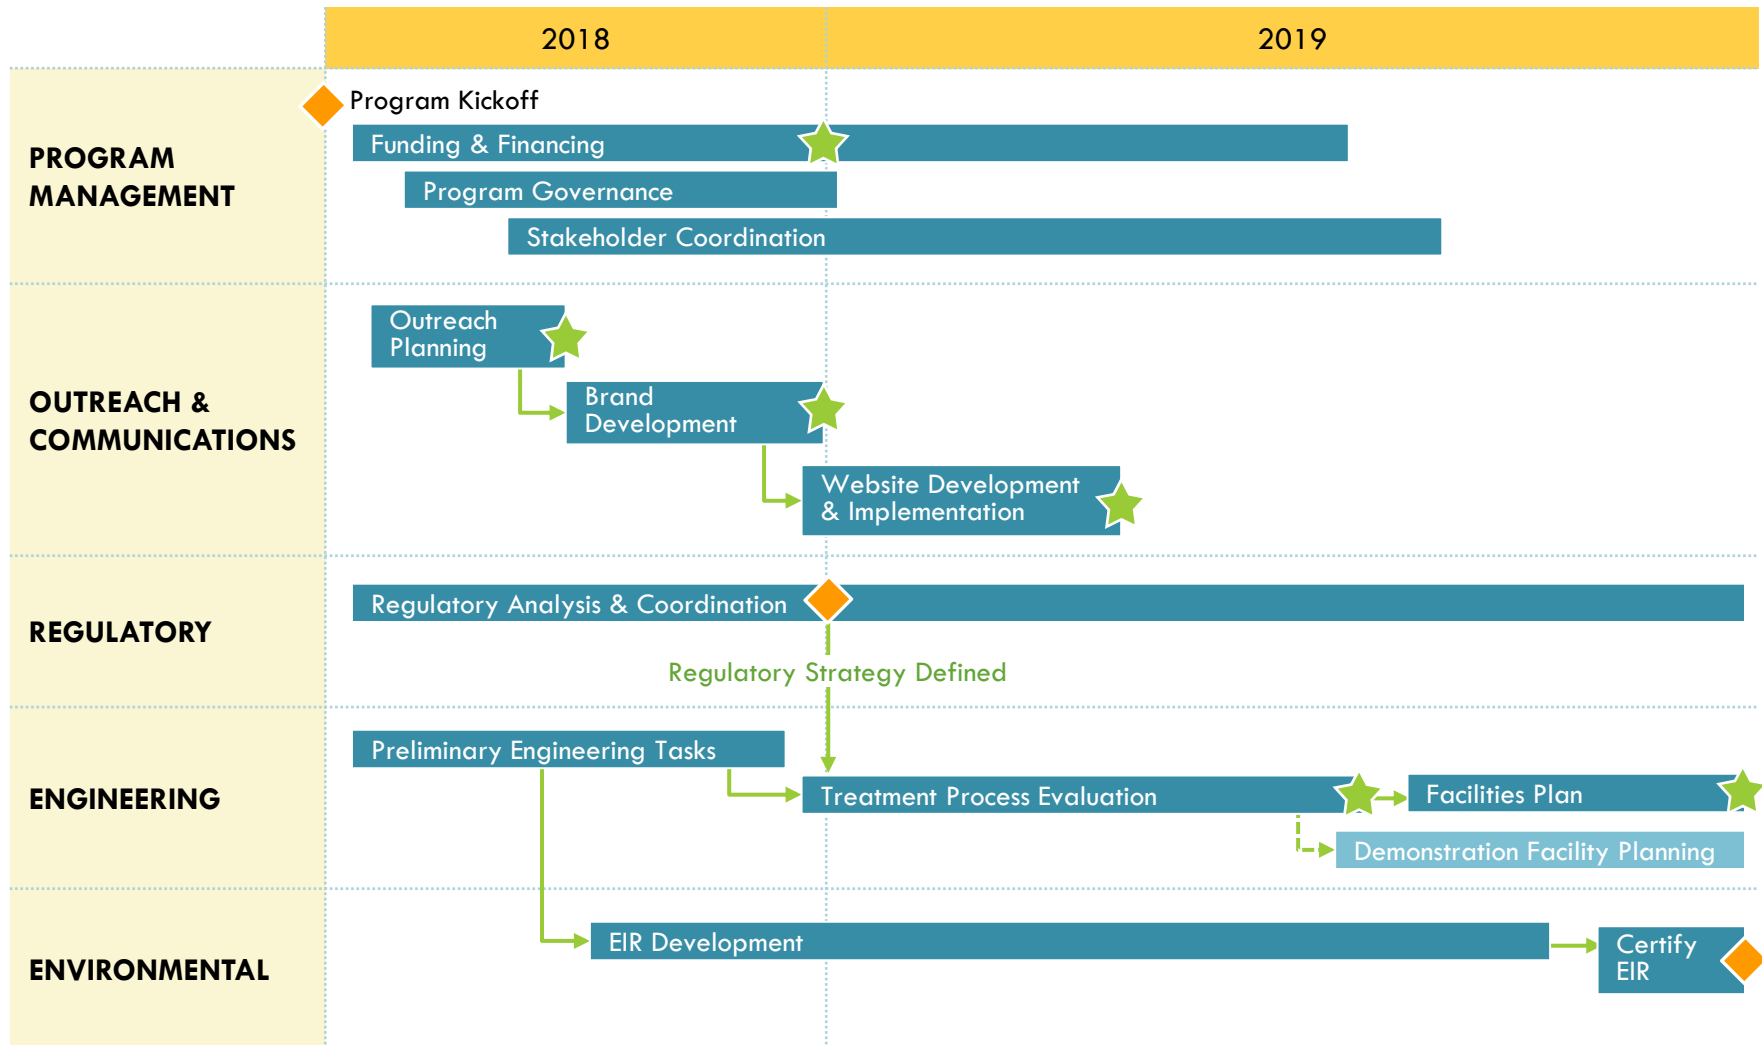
2018

2019

PROGRAM MANAGEMENT

Program Kickoff

Funding & Financing

Program Governance

Stakeholder Coordination

OUTREACH & COMMUNICATIONS

Outreach Planning

Brand Development

Website Development & Implementation

REGULATORY

Regulatory Analysis & Coordination

Regulatory Strategy Defined

ENGINEERING

Preliminary Engineering Tasks

Treatment Process Evaluation

Facilities Plan

Demonstration Facility Planning

ENVIRONMENTAL

EIR Development

Certify EIR